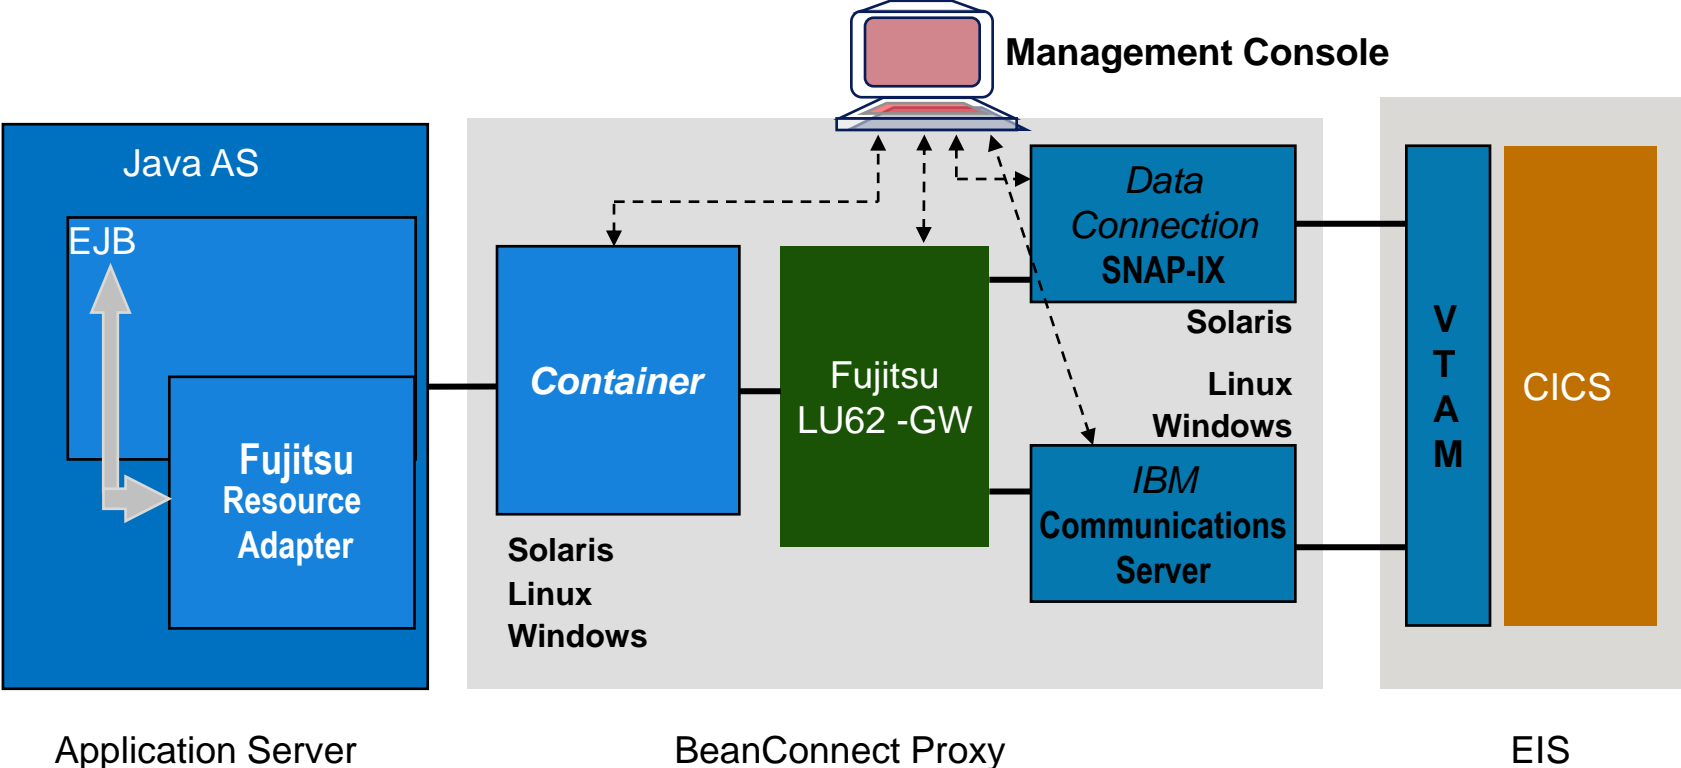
Management Console

Java AS

EJB

Fujitsu Resource Adapter

Container

Solaris
Linux
Windows

Fujitsu LU62 -GW

Data Connection SNAP-IX

Solaris

Linux
Windows

IBM Communications Server

V
T
A
M

CICS

Application Server

BeanConnect Proxy

EIS